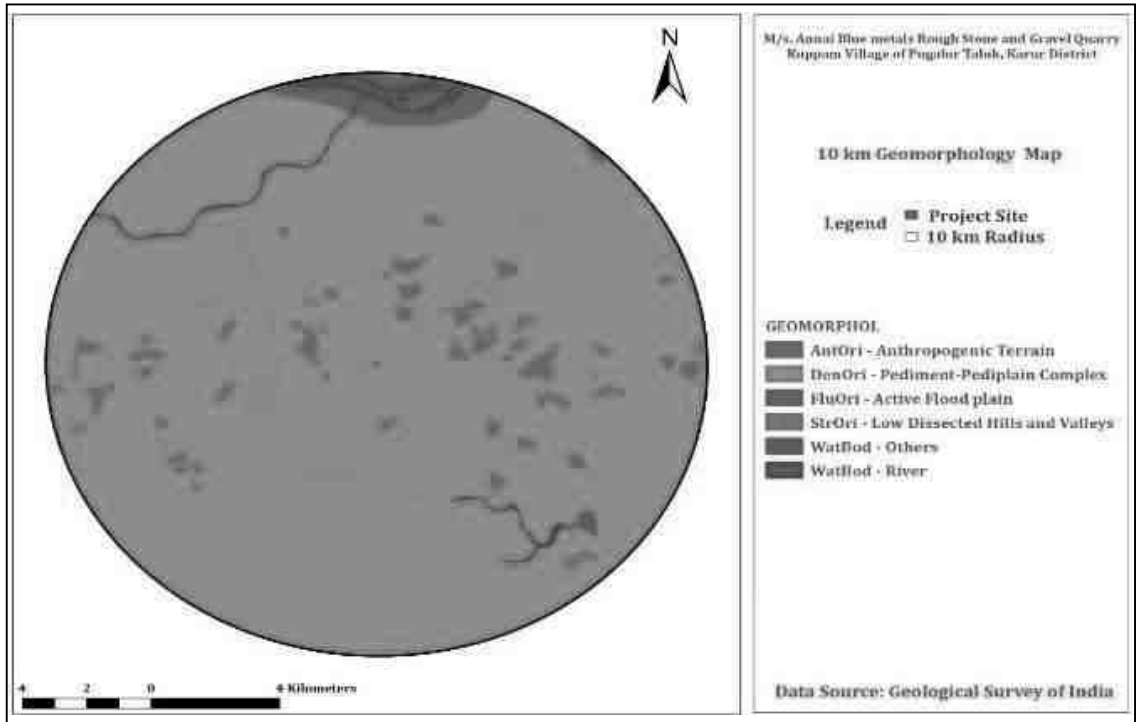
N

4 2 0 4 Kilometers

M/s. Annai Blue metals Rough Stone and Gravel Quarry
Kuppam Village of Pugalur Taluk, Karur District

10 km Geomorphology Map

Legend
Project Site
10 km Radius

GEOMORPHOL
AntOri - Anthropogenic Terrain
DenOri - Pediment-Pediplain Complex
FluOri - Active Flood plain
StrOri - Low Dissected Hills and Valleys
WatBod - Others
WatBod - River

Data Source: Geological Survey of India